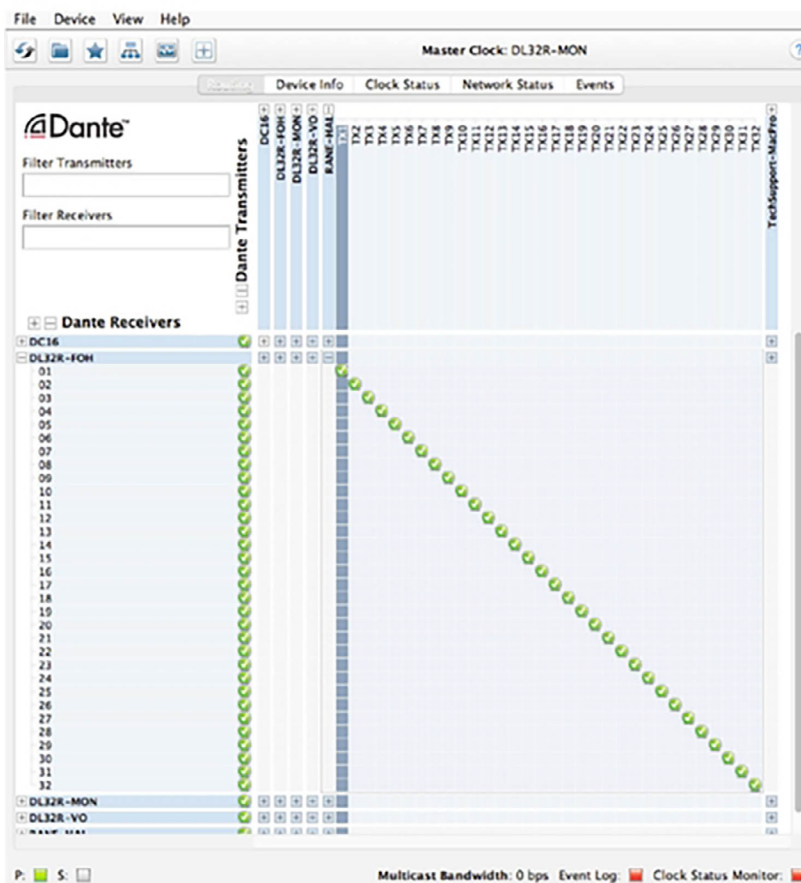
File Device View Help

Master Clock: DL32R-MON

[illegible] Device Info Clock Status Network Status Events

Dante™

Filter Transmitters

Filter Receivers

Dante Transmitters

DC16
DL32R-FOH
DL32R-MON
DL32R-VO
RANE-HAL
TX1
TX2
TX3
TX4
TX5
TX6
TX7
TX8
TX9
TX10
TX11
TX12
TX13
TX14
TX15
TX16
TX17
TX18
TX19
TX20
TX21
TX22
TX23
TX24
TX25
TX26
TX27
TX28
TX29
TX30
TX31
TX32
TechSupport-MacPro

Dante Receivers

DC16
DL32R-FOH
01
02
03
04
05
06
07
08
09
10
11
12
13
14
15
16
17
18
19
20
21
22
23
24
25
26
27
28
29
30
31
32
DL32R-MON
DL32R-VO
RANE-HAL

P: S:

Multicast Bandwidth: 0 bps Event Log: Clock Status Monitor: